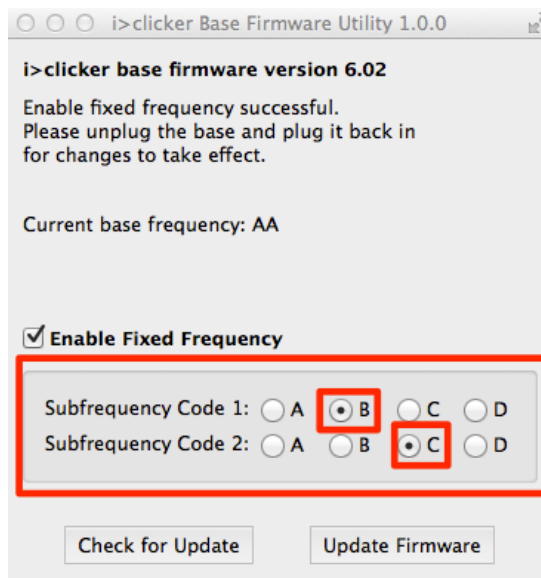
i>clicker Base Firmware Utility 1.0.0

i>clicker base firmware version 6.02

Enable fixed frequency successful.
Please unplug the base and plug it back in for changes to take effect.

Current base frequency: AA

Enable Fixed Frequency

Subfrequency Code 1: A B C D
Subfrequency Code 2: A B C D

Check for Update | Update Firmware